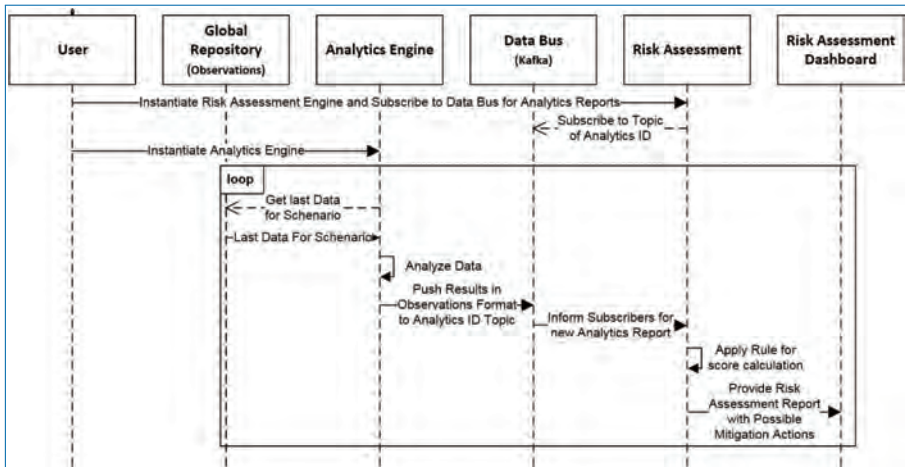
User

Global Repository (Observations)

Analytics Engine

Data Bus (Kafka)

Risk Assessment

Risk Assessment Dashboard

Instantiate Risk Assessment Engine and Subscribe to Data Bus for Analytics Reports

Subscribe to Topic of Analytics ID

Instantiate Analytics Engine

loop

Get last Data for Schenario

Last Data For Schenario

Analyze Data

Push Results in Observations Format to Analytics ID Topic

Inform Subscribers for new Analytics Report

Apply Rule for score calculation

Provide Risk Assessment Report with Possible Mitigation Actions